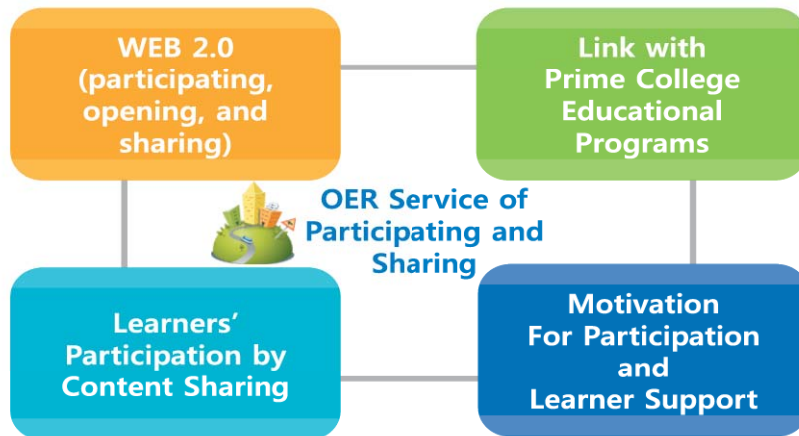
WEB 2.0 (participating, opening, and sharing)

Link with Prime College Educational Programs

OER Service of Participating and Sharing

Learners' Participation by Content Sharing

Motivation For Participation and Learner Support